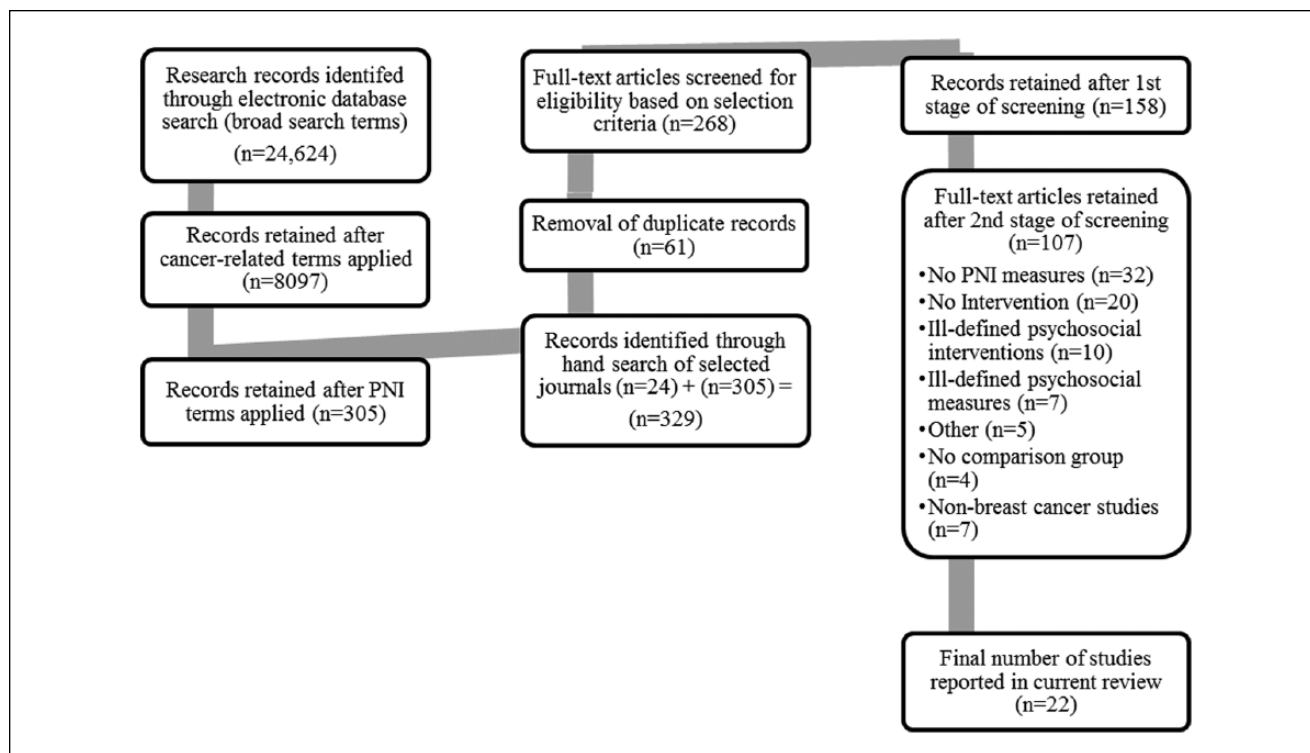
Research records identifed through electronic database search (broad search terms) (n=24,624)

Records retained after cancer-related terms applied (n=8097)

Records retained after PNI terms applied (n=305)

Full-text articles screened for eligibility based on selection criteria (n=268)

Removal of duplicate records (n=61)

Records identified through hand search of selected journals (n=24) + (n=305) = (n=329)

Records retained after 1st stage of screening (n=158)

Full-text articles retained after 2nd stage of screening (n=107)

•No PNI measures (n=32)
•No Intervention (n=20)
•Ill-defined psychosocial interventions (n=10)
•Ill-defined psychosocial measures (n=7)
•Other (n=5)
•No comparison group (n=4)
•Non-breast cancer studies (n=7)

Final number of studies reported in current review (n=22)